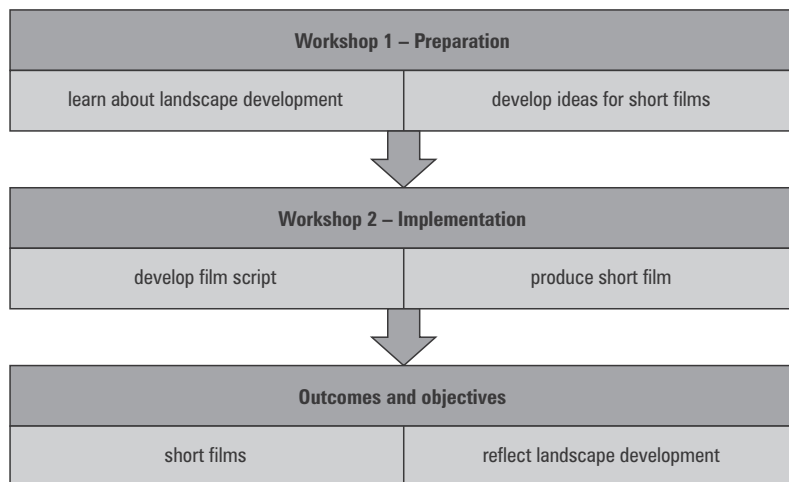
Workshop 1 – Preparation

learn about landscape development

develop ideas for short films

Workshop 2 – Implementation

develop film script

produce short film

Outcomes and objectives

short films

reflect landscape development